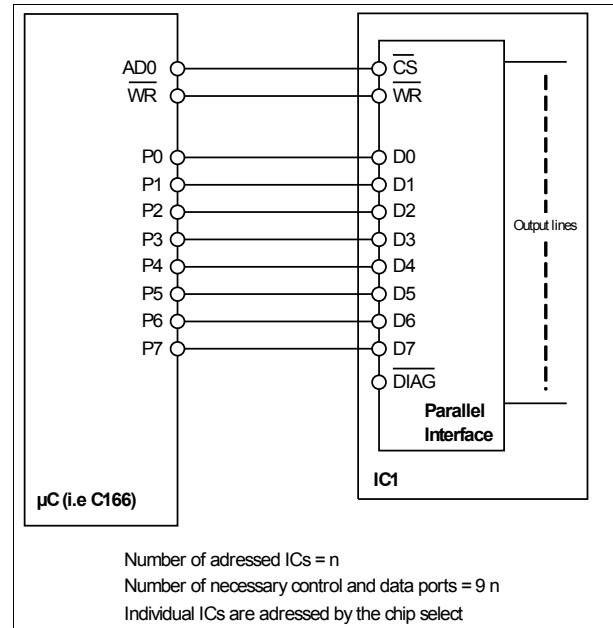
AD0
$\overline{WR}$
P0
P1
P2
P3
P4
P5
P6
P7
µC (i.e C166)

$\overline{CS}$
$\overline{WR}$
D0
D1
D2
D3
D4
D5
D6
D7
$\overline{DIAG}$
Parallel Interface
IC1

Output lines

Number of adressed ICs = n
Number of necessary control and data ports = 9 n
Individual ICs are adressed by the chip select